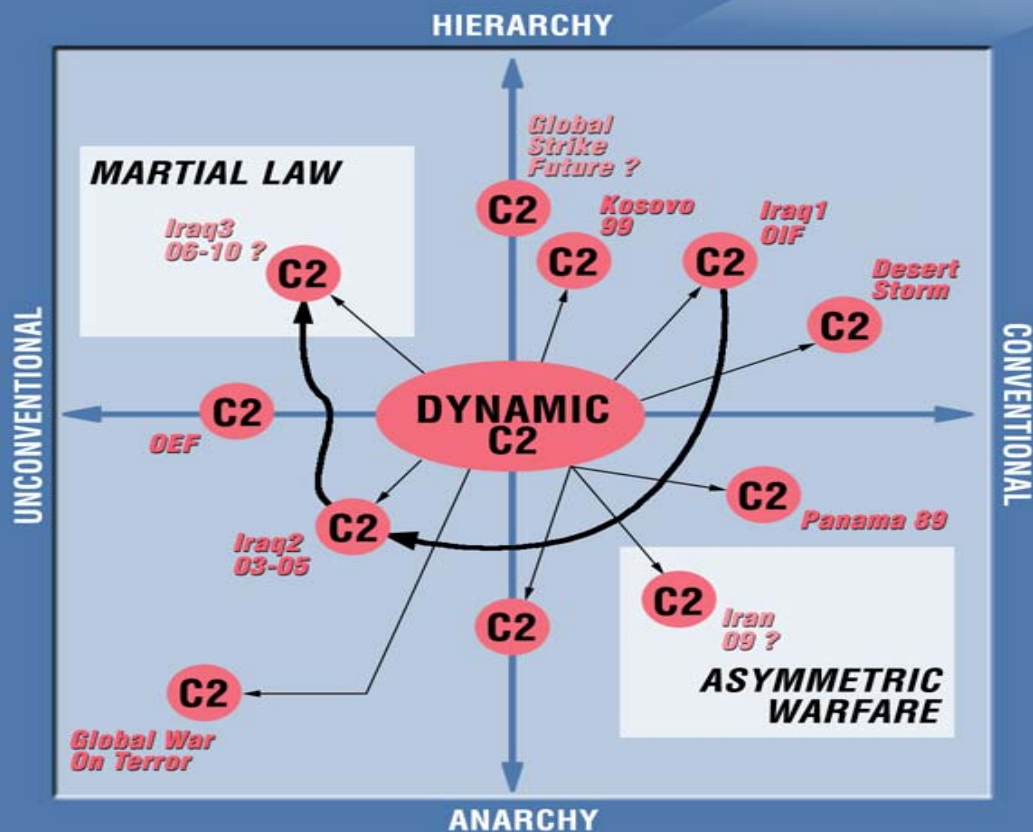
HIERARCHY

UNCONVENTIONAL

CONVENTIONAL

ANARCHY

MARTIAL LAW

Iraq3 06-10 ?

C2

Global Strike Future ?

C2

Kosovo 99

C2

Iraq1 OIF

C2

Desert Storm

C2

C2

OEF

DYNAMIC C2

C2

Panama 89

C2

Iraq2 03-05

C2

C2

Iran 09 ?

ASYMMETRIC WARFARE

C2

Global War On Terror